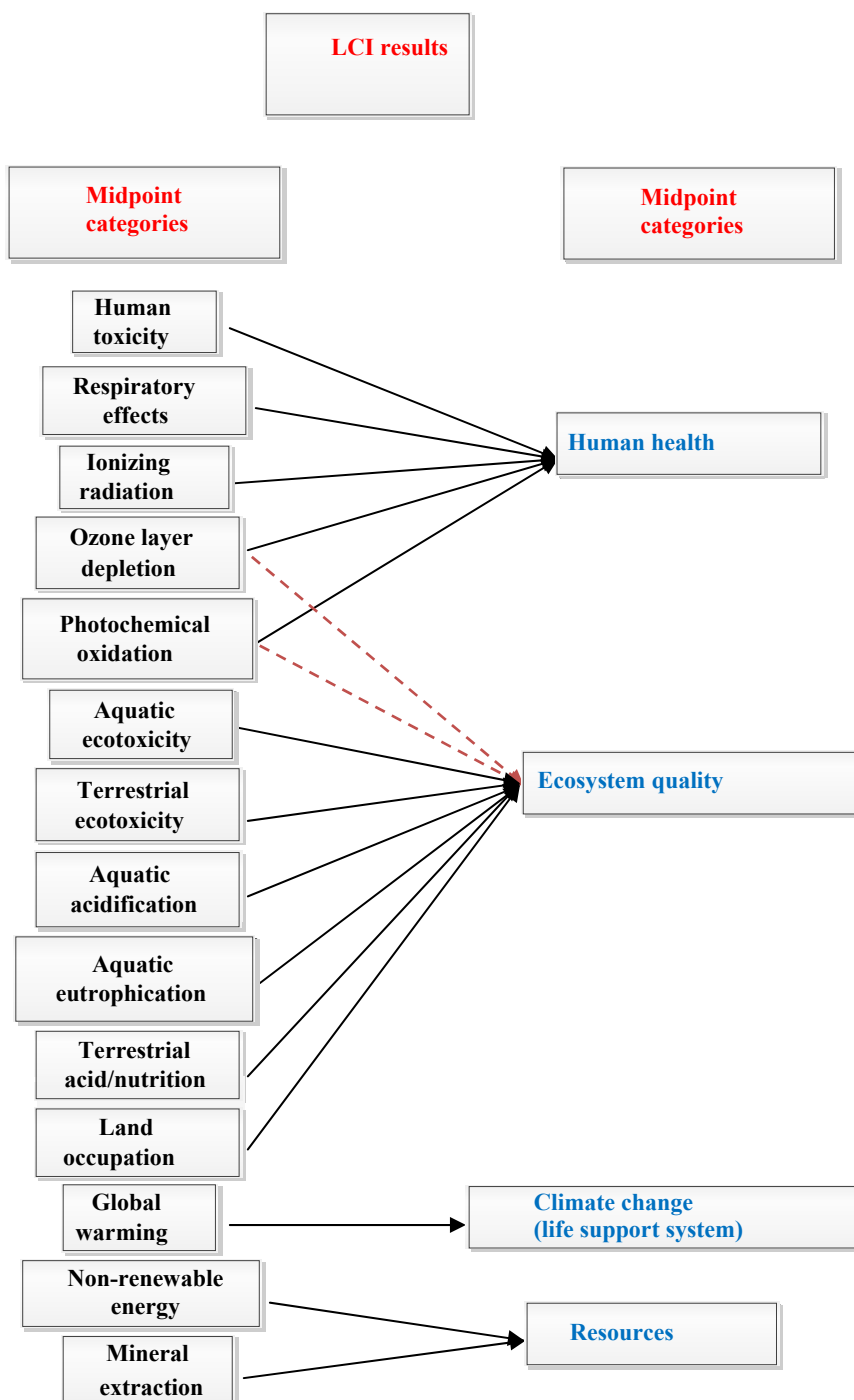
LCI results

Midpoint categories

Midpoint categories

Human toxicity

Respiratory effects

Ionizing radiation

Ozone layer depletion

Photochemical oxidation

Aquatic ecotoxicity

Terrestrial ecotoxicity

Aquatic acidification

Aquatic eutrophication

Terrestrial acid/nutrition

Land occupation

Global warming

Non-renewable energy

Mineral extraction

Human health

Ecosystem quality

Climate change (life support system)

Resources